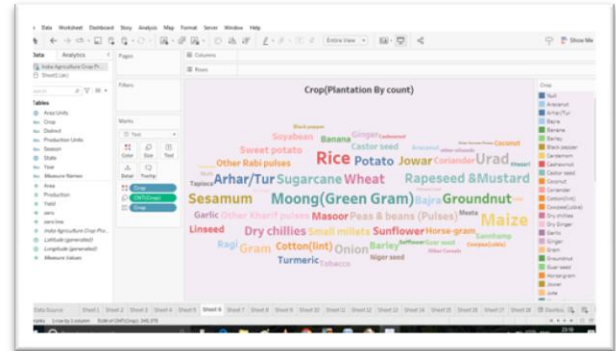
Data Worksheet Dashboard Story Analysis Map Format Server Window Help

Entire View

Show Me

Data Analytics

India Agriculture Crop P...

Sheet1 (1st)

Pages

Columns

Rows

Tables

Area Units

Crop

District

Production Units

Season

State

Year

Measure Names

Area

Production

Yield

zero

zero line

India Agriculture Crop Pro...

Latitude (generated)

Longitude (generated)

Measure Values

Filters

Marks

Text

Color

Size

Text

Detail

Tooltip

Crop

CNTD(Crop)

Crop

Crop(Plantation By count)

Black pepper

Soyabean

Banana

Ginger

Cardamom

Sweet potato

Castor seed

Arecanut

Other oilseeds

Coconut

Rice

Potato

Jowar

Coriander

Urad

Other Rabi pulses

Tapioca

Arhar/Tur

Sugarcane

Wheat

Rapeseed &Mustard

Sesamum

Moong(Green Gram)

Bajra

Groundnut

Moth

Garlic

Other Kharif pulses

Masoor

Peas & beans (Pulses)

Maize

Linseed

Dry chillies

Small millets

Sunflower

Horse-gram

Sannhamp

Ragi

Gram

Cotton(lint)

Onion

Barley

Safflower

Guar seed

Cowpea(Lobia)

Other Cereals

Turmeric

Tobacco

Niger seed

Crop

Null

Arecanut

Arhar/Tur

Bajra

Banana

Barley

Black pepper

Cardamom

Cashewnut

Castor seed

Coconut

Coriander

Cotton(lint)

Cowpea(Lobia)

Dry chillies

Dry Ginger

Garlic

Ginger

Gram

Groundnut

Guar seed

Horse-gram

Jowar

Jute

Data Source

Sheet 1

Sheet 2

Sheet 3

Sheet 4

Sheet 5

Sheet 6

Sheet 7

Sheet 8

Sheet 9

Sheet 10

Sheet 11

Sheet 12

Sheet 13

Sheet 14

Sheet 15

Sheet 16

Sheet 17

Sheet 18